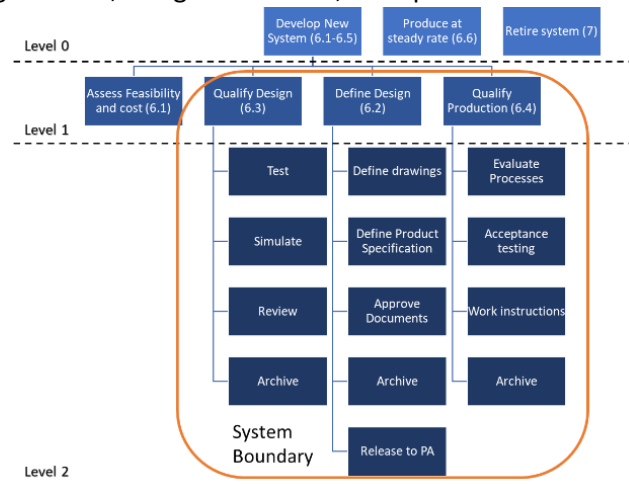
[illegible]

Level 0

Develop New System (6.1-6.5)

Produce at steady rate (6.6)

Retire system (7)

Level 1

Assess Feasibility and cost (6.1)

Qualify Design (6.3)

Define Design (6.2)

Qualify Production (6.4)

Test

Simulate

Review

Archive

Define drawings

Define Product Specification

Approve Documents

Archive

Release to PA

Evaluate Processes

Acceptance testing

Work instructions

Archive

System Boundary

Level 2